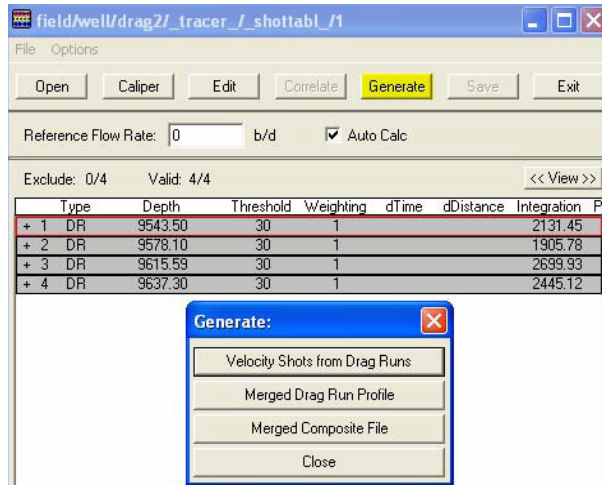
field/well/drag2/_tracer_/_shottabl_/1

File Options

Open Caliper Edit Correlate Generate Save Exit

Reference Flow Rate: 0 b/d Auto Calc

Exclude: 0/4 Valid: 4/4 << View >>

| | Type | Depth | Threshold | Weighting | dTime | dDistance | Integration | P |
|---|---|---|---|---|---|---|---|---|
| + 1 | DR | 9543.50 | 30 | 1 | | | 2131.45 | |
| + 2 | DR | 9578.10 | 30 | 1 | | | 1905.78 | |
| + 3 | DR | 9615.59 | 30 | 1 | | | 2699.93 | |
| + 4 | DR | 9637.30 | 30 | 1 | | | 2445.12 | |

Generate:

Velocity Shots from Drag Runs

Merged Drag Run Profile

Merged Composite File

Close